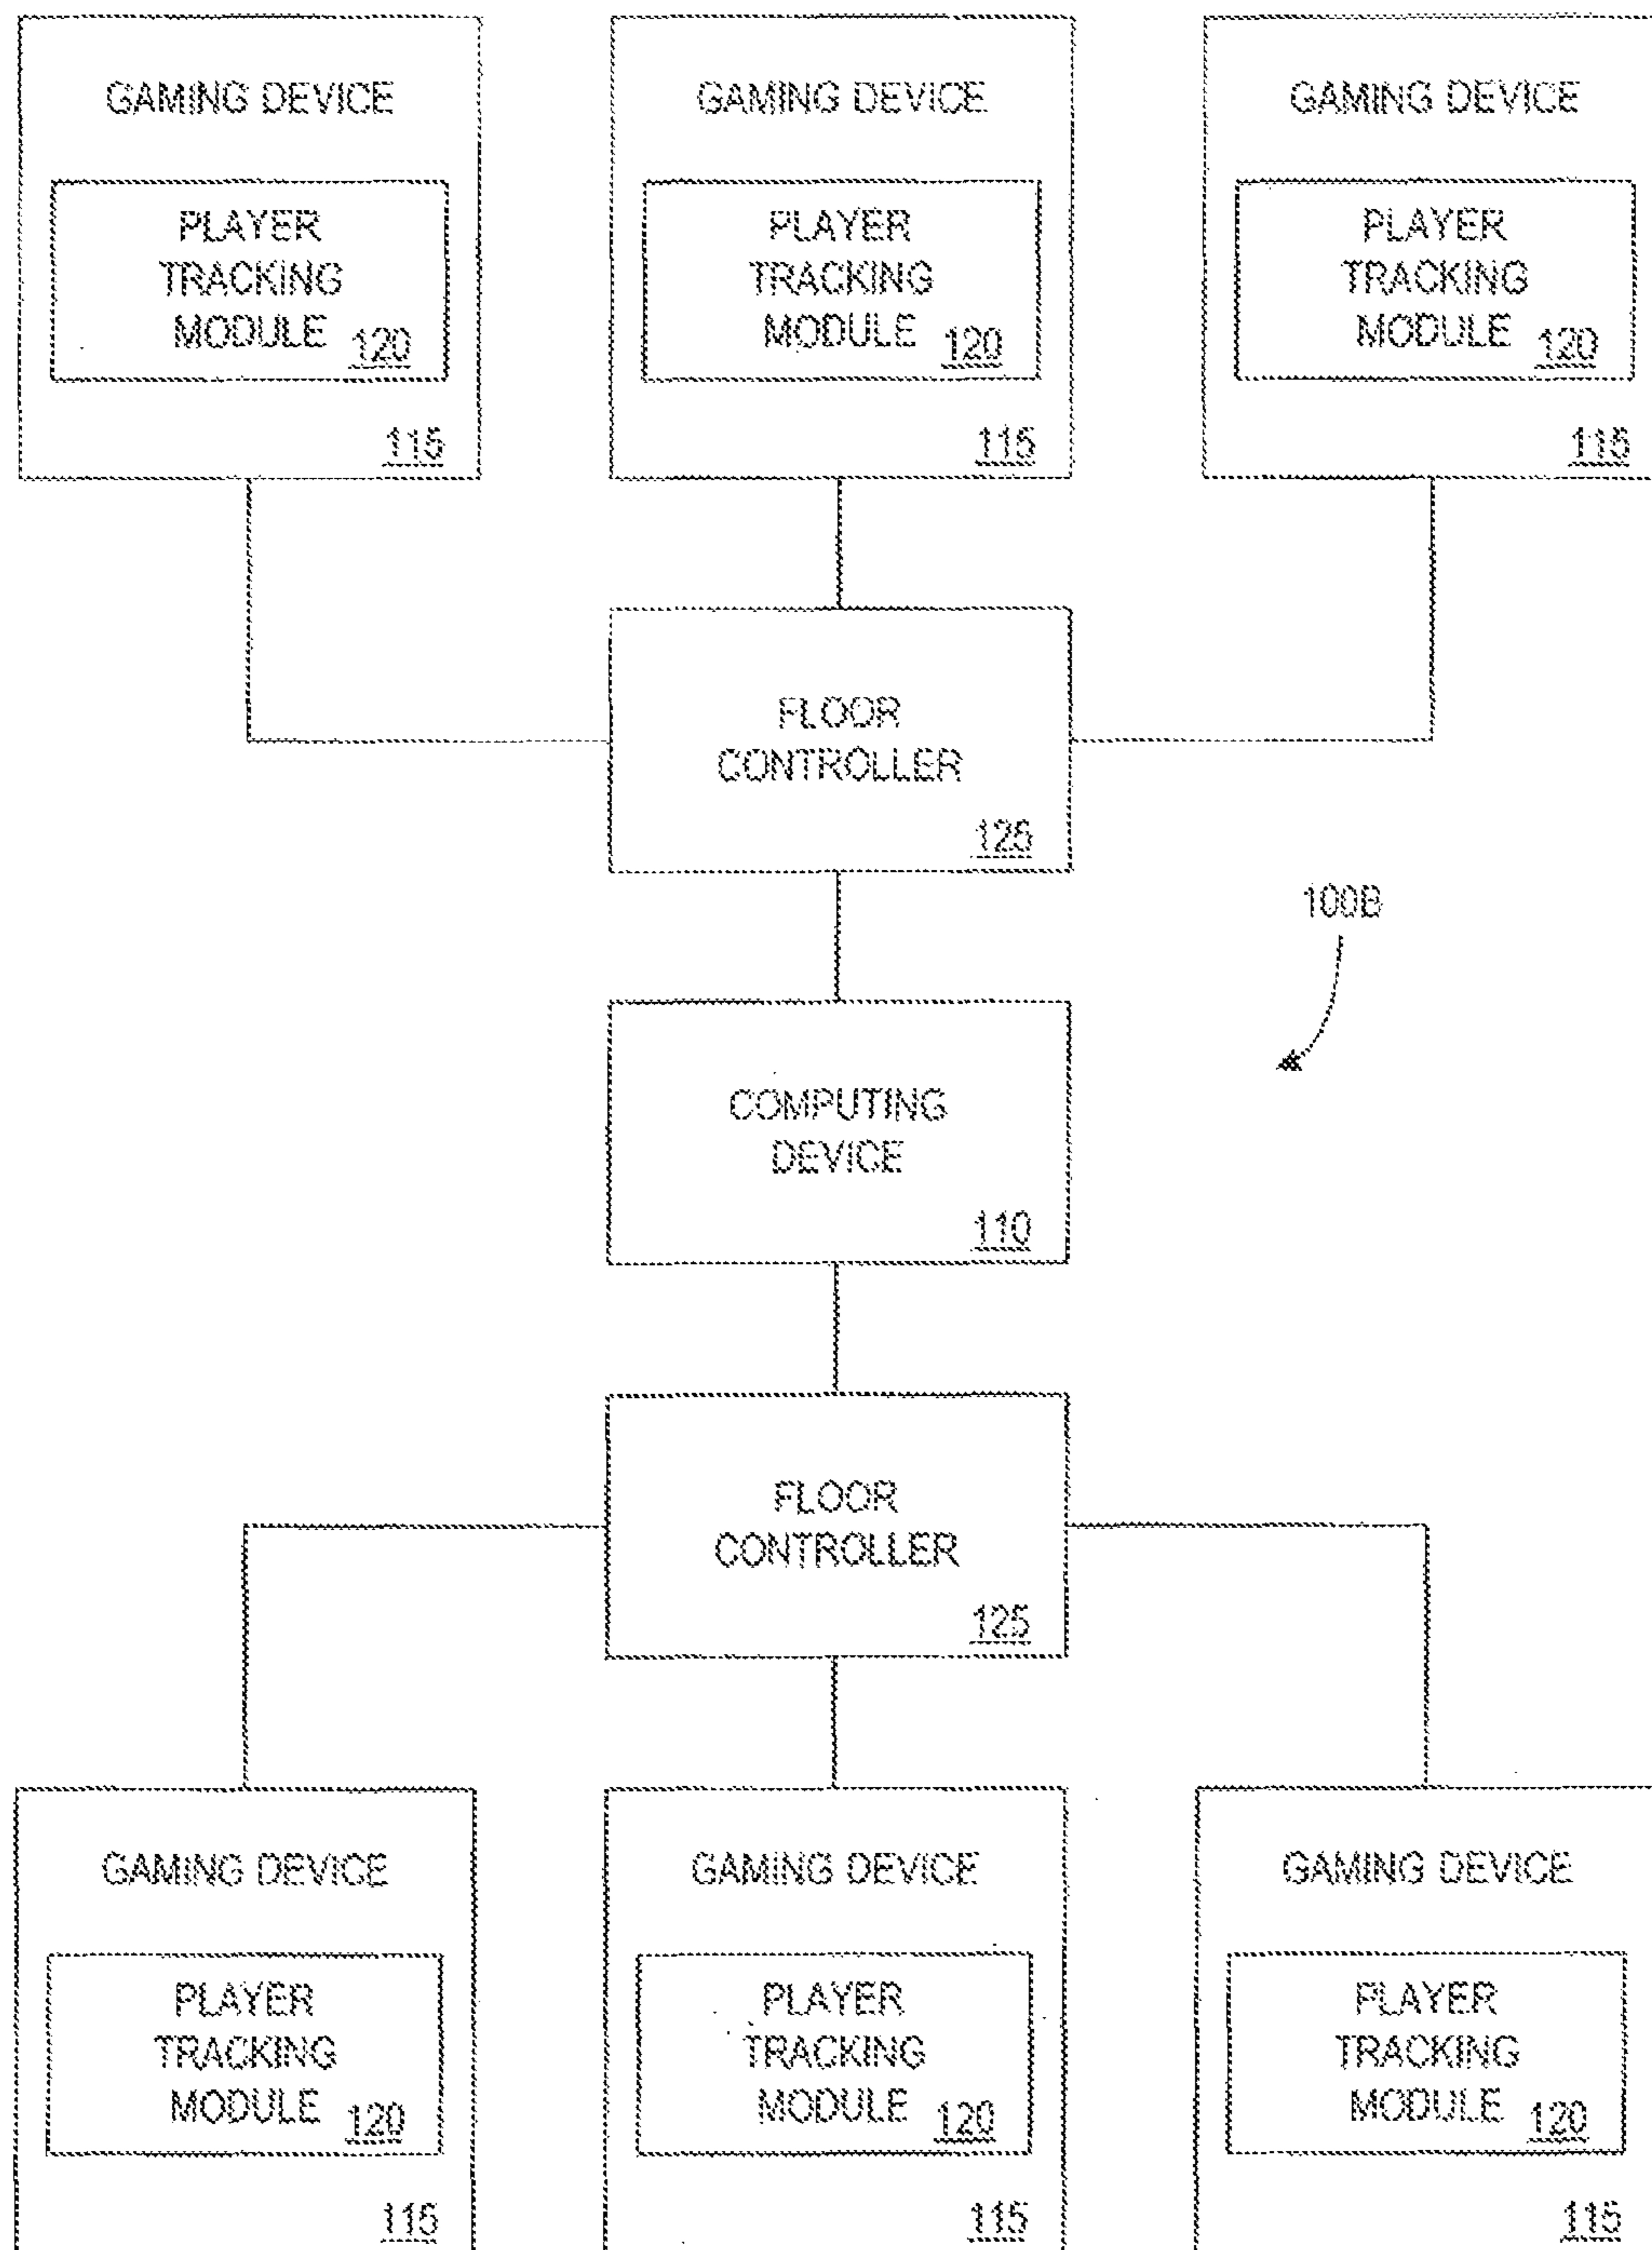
GAMING DEVICE

PLAYER TRACKING MODULE 120

115

GAMING DEVICE

PLAYER TRACKING MODULE 120

115

GAMING DEVICE

PLAYER TRACKING MODULE 120

115

FLOOR CONTROLLER

125

100B

COMPUTING DEVICE

110

FLOOR CONTROLLER

125

GAMING DEVICE

PLAYER TRACKING MODULE 120

115

GAMING DEVICE

PLAYER TRACKING MODULE 120

115

GAMING DEVICE

PLAYER TRACKING MODULE 120

115